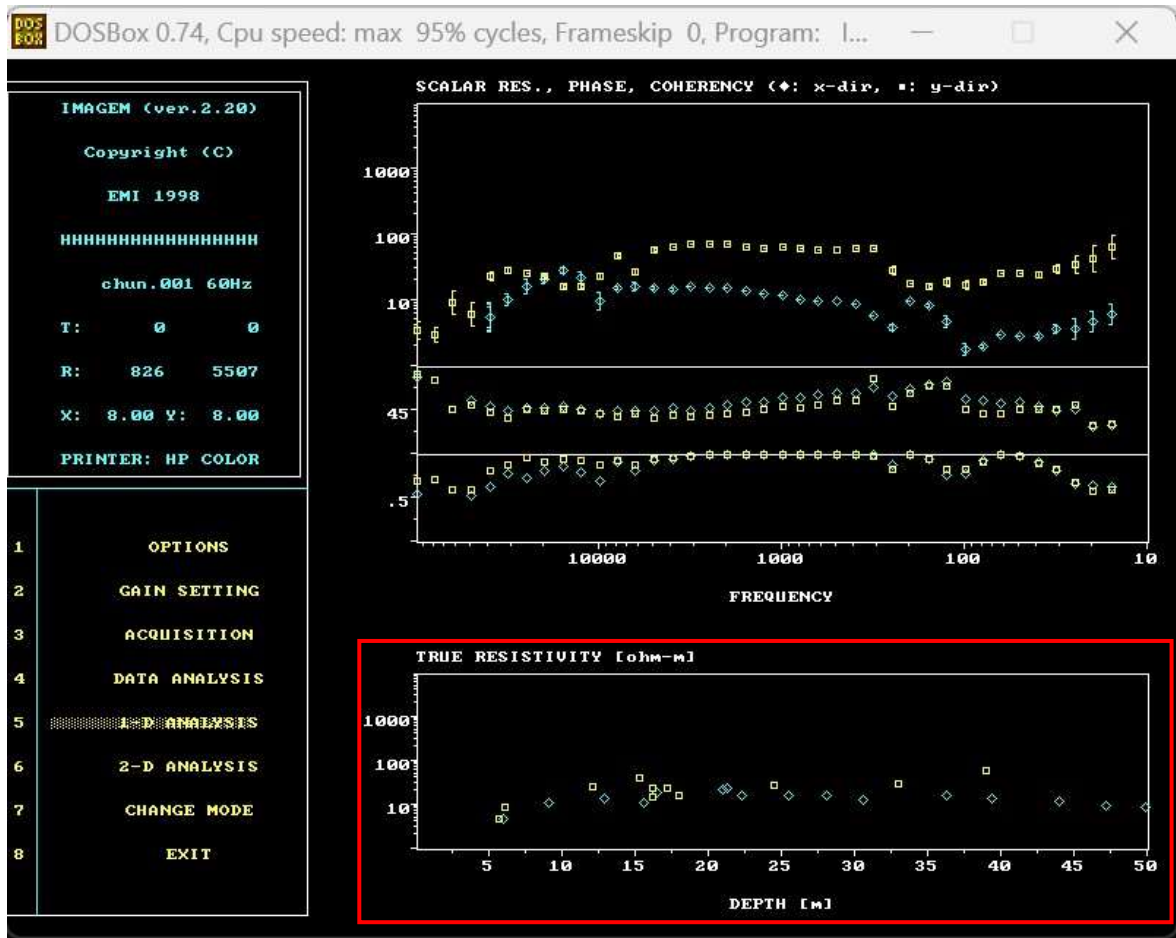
DOSBox 0.74, Cpu speed: max 95% cycles, Frameskip 0, Program: I...

IMAGEM (ver.2.20)

Copyright (C)

EMI 1998

HHHHHHHHHHHHHHHHH

chun.001 60Hz

T: 0 0

R: 826 5507

X: 8.00 Y: 8.00

PRINTER: HP COLOR

1 OPTIONS

2 GAIN SETTING

3 ACQUISITION

4 DATA ANALYSIS

5 1-D ANALYSIS

6 2-D ANALYSIS

7 CHANGE MODE

8 EXIT

SCALAR RES., PHASE, COHERENCY (◆: x-dir, ▪: y-dir)

1000

100

10

45

.5

10000 1000 100 10

FREQUENCY

TRUE RESISTIVITY [ohm-m]

1000

100

10

5 10 15 20 25 30 35 40 45 50

DEPTH [m]